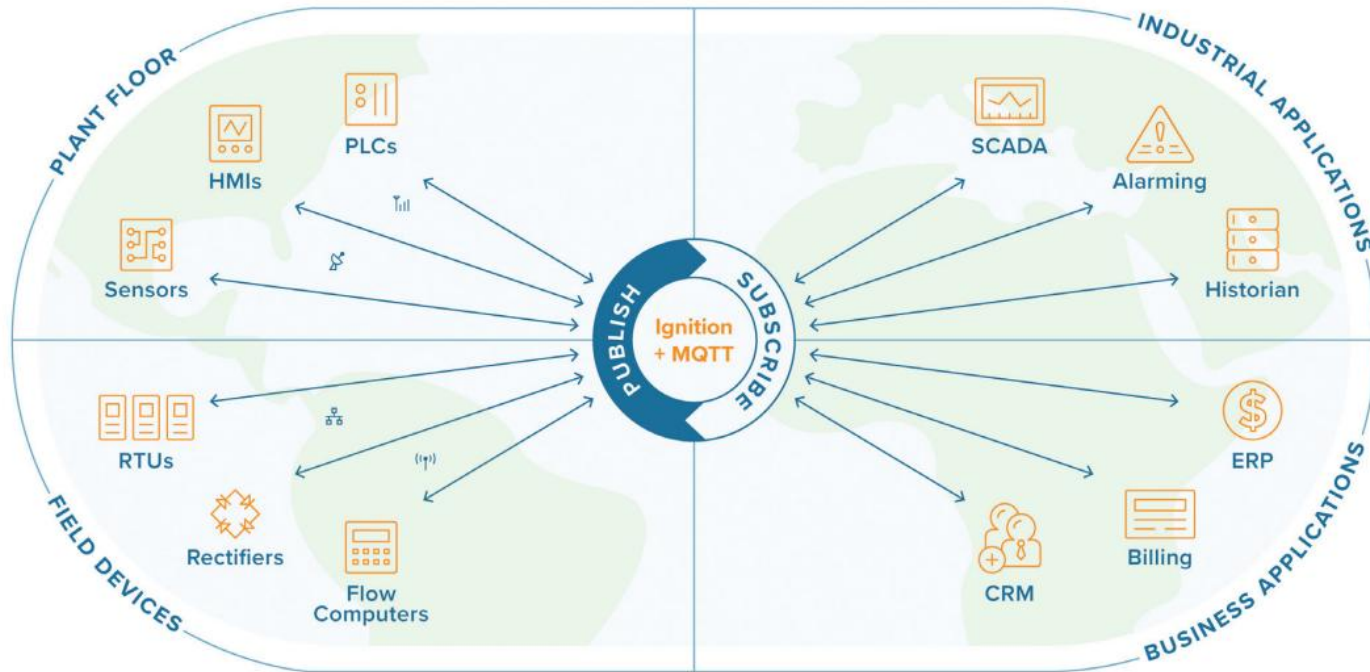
PLANT FLOOR

PLCs

HMIs

Sensors

INDUSTRIAL APPLICATIONS

SCADA

Alarming

Historian

PUBLISH

SUBSCRIBE

Ignition + MQTT

RTUs

Rectifiers

Flow Computers

FIELD DEVICES

ERP

Billing

CRM

BUSINESS APPLICATIONS